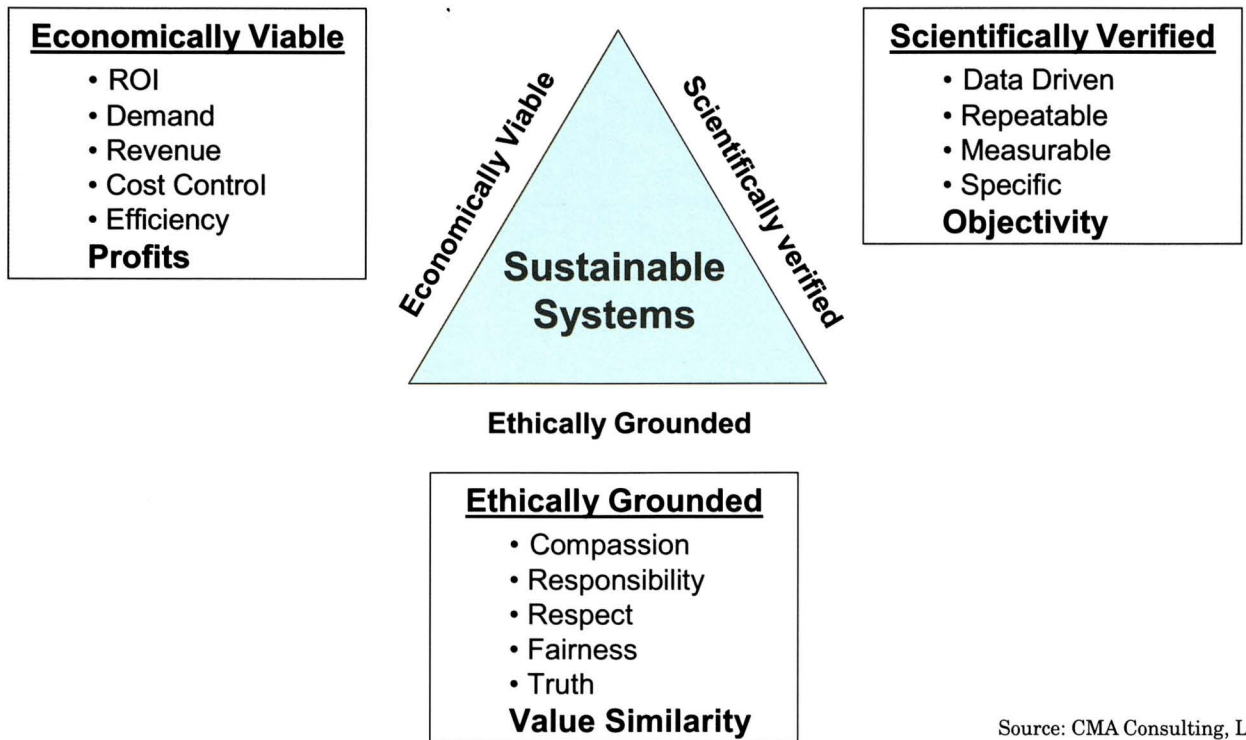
Economically Viable
• ROI
• Demand
• Revenue
• Cost Control
• Efficiency
Profits

Economically Viable

Scientifically verified

Sustainable Systems

Scientifically Verified
• Data Driven
• Repeatable
• Measurable
• Specific
Objectivity

Ethically Grounded

Ethically Grounded
• Compassion
• Responsibility
• Respect
• Fairness
• Truth
Value Similarity

Source: CMA Consulting, L